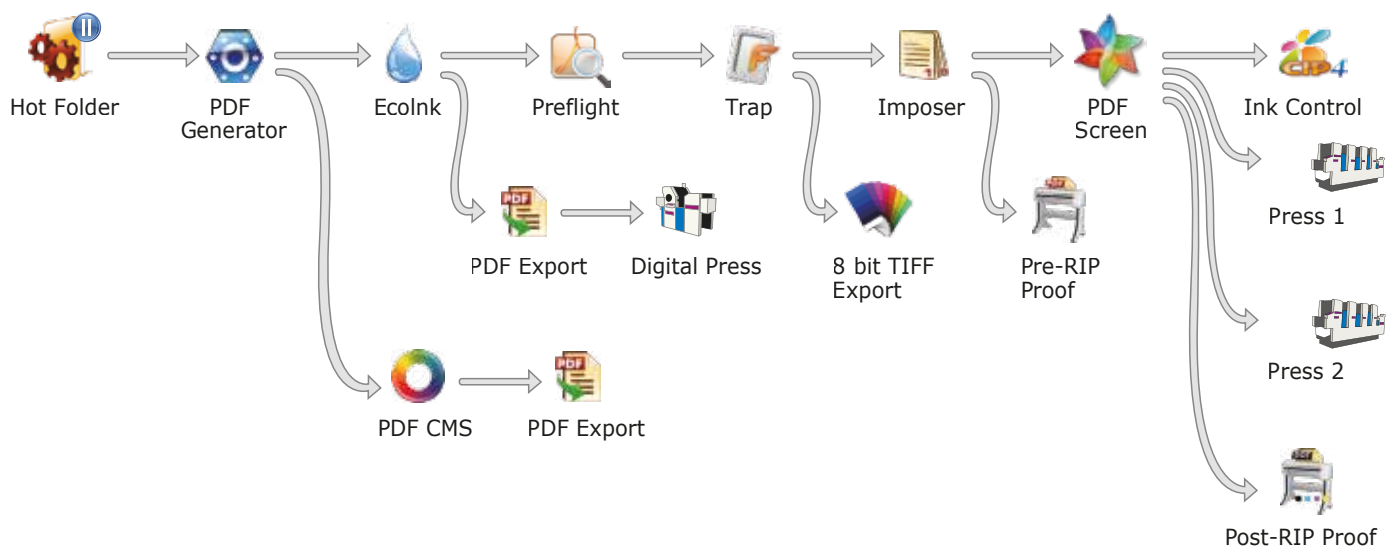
Hot Folder

PDF Generator

EcoInk

Preflight

Trap

Imposer

PDF Screen

Ink Control

PDF

PDF Export

Digital Press

8 bit TIFF Export

Pre-RIP Proof

Press 1

Press 2

PDF CMS

PDF

PDF Export

Post-RIP Proof